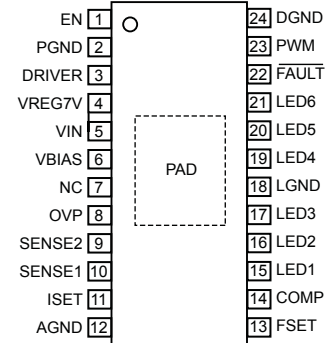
EN 1
PGND 2
DRIVER 3
VREG7V 4
VIN 5
VBIAS 6
NC 7
OVP 8
SENSE2 9
SENSE1 10
ISET 11
AGND 12

PAD

24 DGND
23 PWM
22 $\overline{\text{FAULT}}$
21 LED6
20 LED5
19 LED4
18 LGND
17 LED3
16 LED2
15 LED1
14 COMP
13 FSET